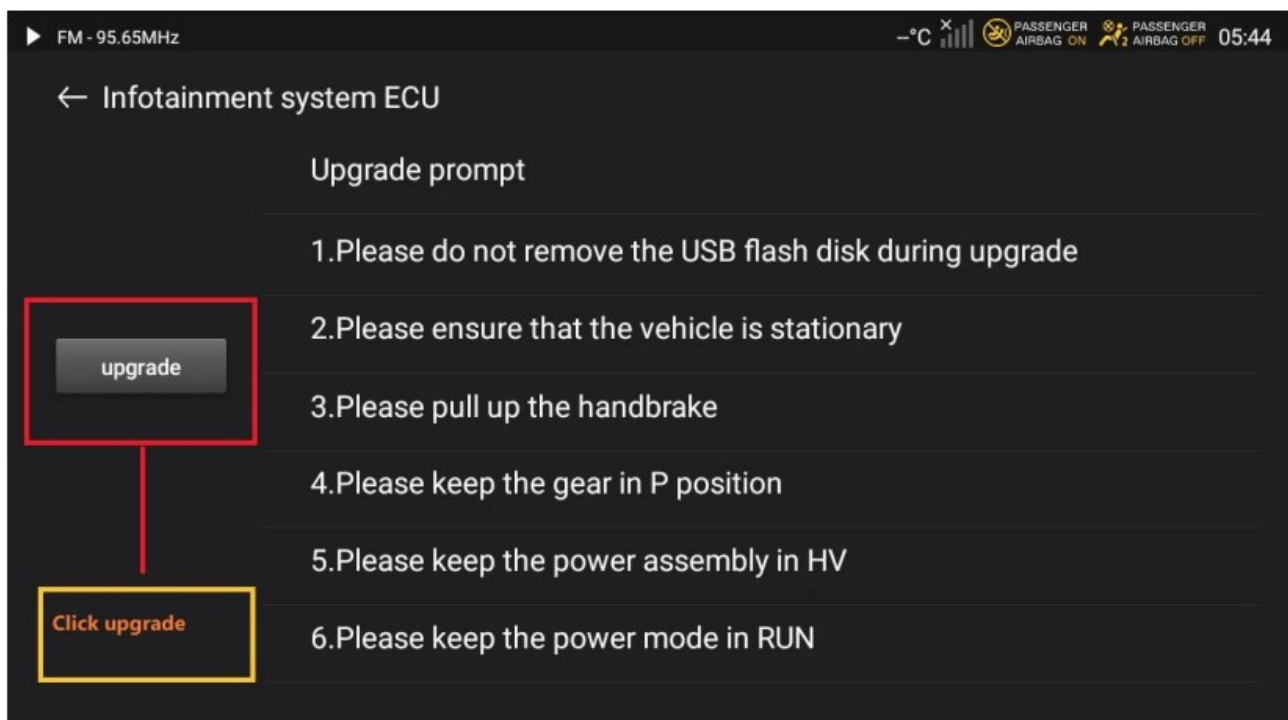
FM - 95.65MHz

--°C PASSENGER AIRBAG ON PASSENGER AIRBAG OFF 05:44

← Infotainment system ECU

Upgrade prompt

1.Please do not remove the USB flash disk during upgrade

2.Please ensure that the vehicle is stationary

upgrade

3.Please pull up the handbrake

4.Please keep the gear in P position

5.Please keep the power assembly in HV

Click upgrade

6.Please keep the power mode in RUN